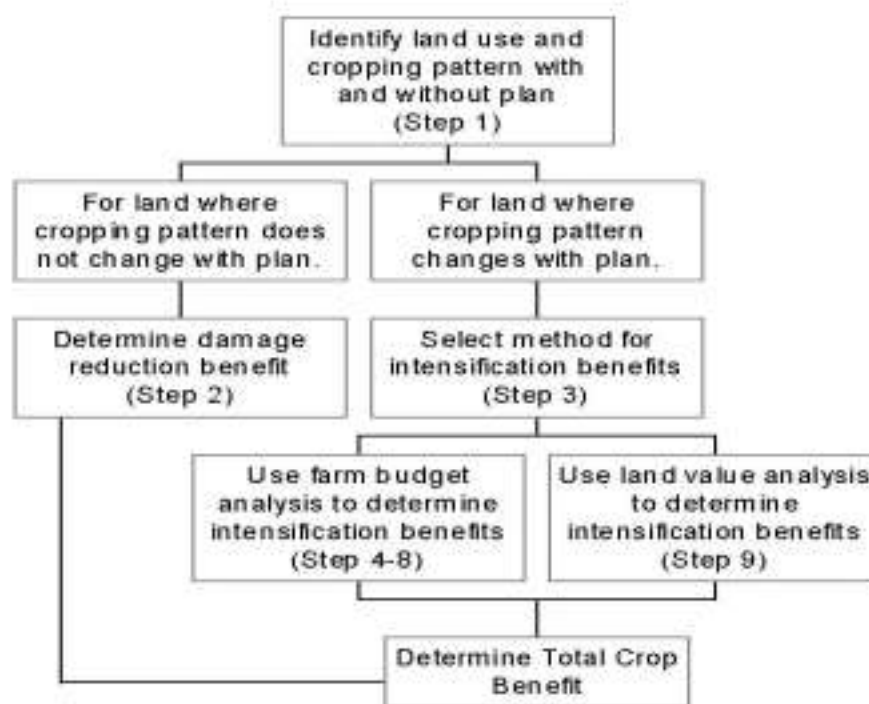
Identify land use and cropping pattern with and without plan (Step 1)

For land where cropping pattern does not change with plan.

For land where cropping pattern changes with plan.

Determine damage reduction benefit (Step 2)

Select method for intensification benefits (Step 3)

Use farm budget analysis to determine intensification benefits (Step 4-8)

Use land value analysis to determine intensification benefits (Step 9)

Determine Total Crop Benefit